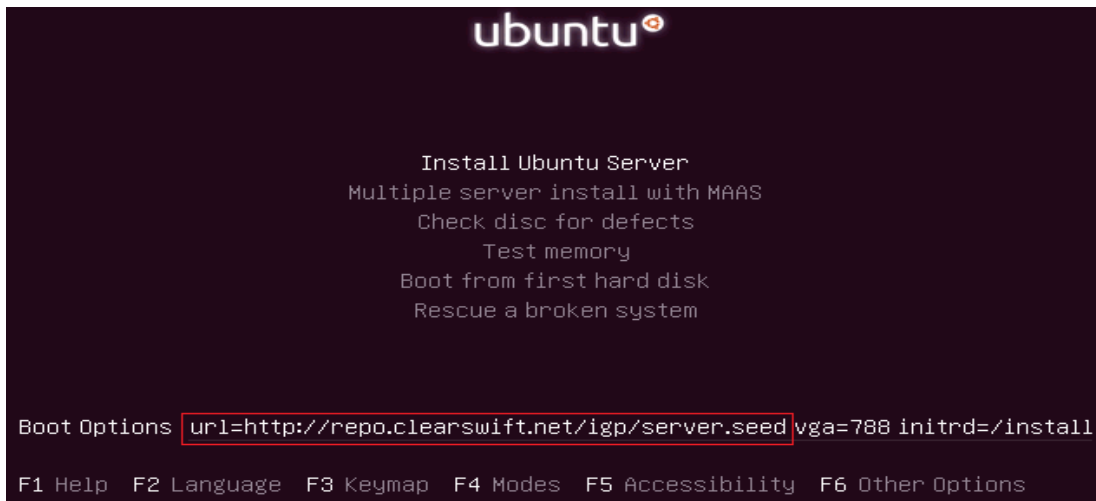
ubuntu

Install Ubuntu Server
Multiple server install with MAAS
Check disc for defects
Test memory
Boot from first hard disk
Rescue a broken system

Boot Options url=http://repo.clearswift.net/igp/server.seed vga=788 initrd=/install

F1 Help F2 Language F3 Keymap F4 Modes F5 Accessibility F6 Other Options